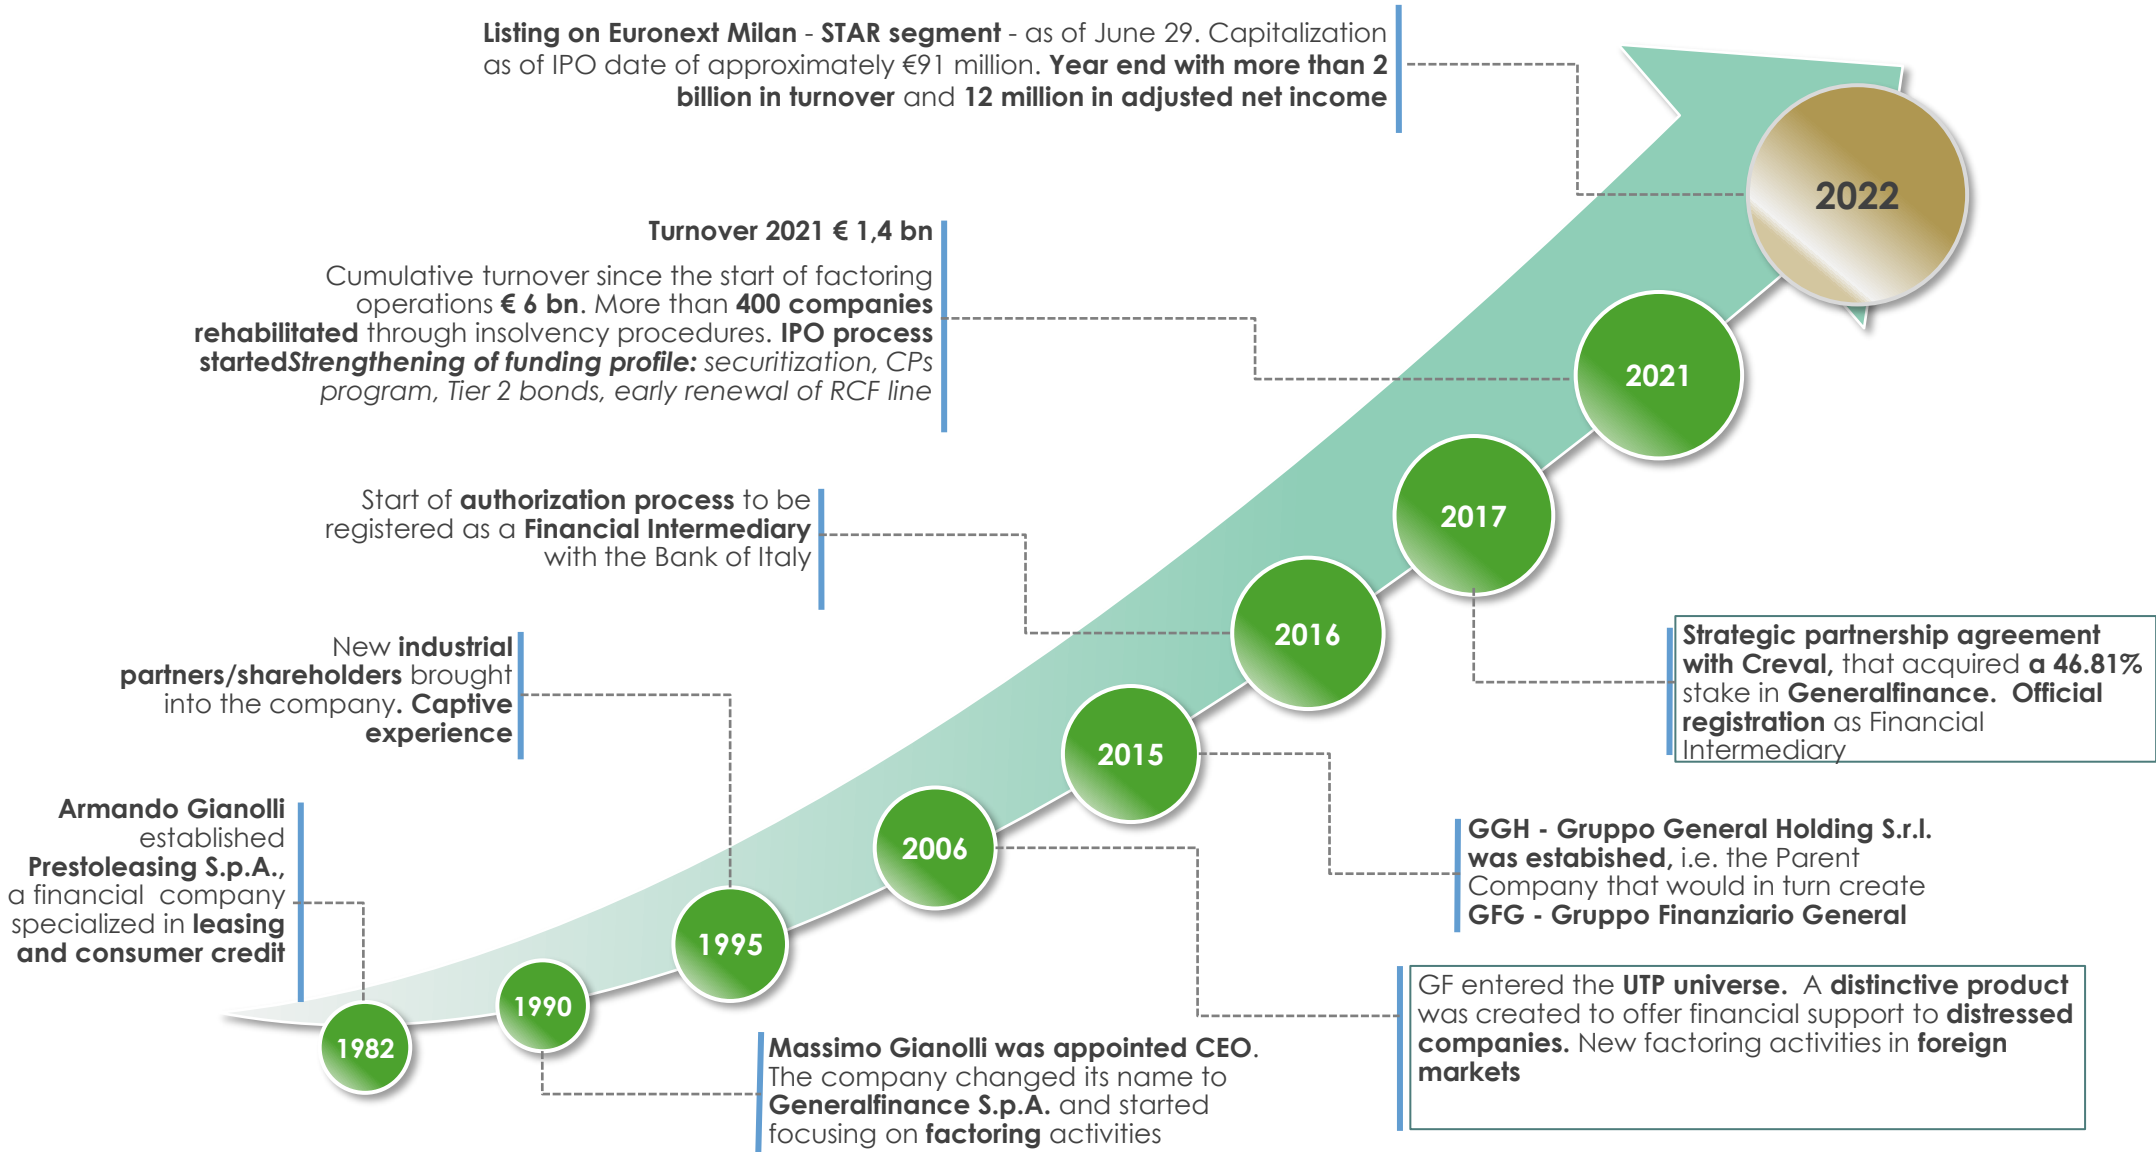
Listing on Euronext Milan - STAR segment - as of June 29. Capitalization as of IPO date of approximately €91 million. Year end with more than 2 billion in turnover and 12 million in adjusted net income

2022

Turnover 2021 € 1,4 bn

Cumulative turnover since the start of factoring operations € 6 bn. More than 400 companies rehabilitated through insolvency procedures. IPO process startedStrengthening of funding profile: securitization, CPs program, Tier 2 bonds, early renewal of RCF line

2021

Start of authorization process to be registered as a Financial Intermediary with the Bank of Italy

2017

2016

Strategic partnership agreement with Creval, that acquired a 46.81% stake in Generalfinance. Official registration as Financial Intermediary

New industrial partners/shareholders brought into the company. Captive experience

2015

GGH - Gruppo General Holding S.r.l. was established, i.e. the Parent Company that would in turn create GFG - Gruppo Finanziario General

Armando Gianolli established Prestoleasing S.p.A., a financial company specialized in leasing and consumer credit

2006

1995

1990

1982

GF entered the UTP universe. A distinctive product was created to offer financial support to distressed companies. New factoring activities in foreign markets

Massimo Gianolli was appointed CEO. The company changed its name to Generalfinance S.p.A. and started focusing on factoring activities